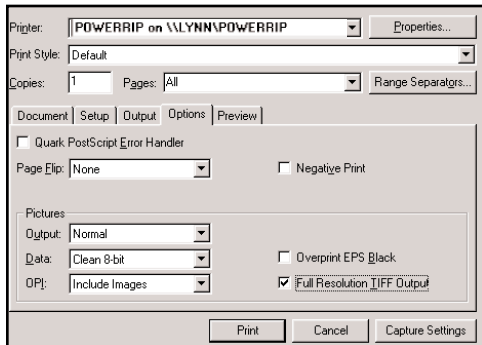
Printer: POWERRIP on \\LYNN\POWERRIP Properties...

Print Style: Default

Copies: 1 Pages: All Range Separators...

Document Setup Output Options Preview

Quark PostScript Error Handler

Page Flip: None

Negative Print

Pictures

Output: Normal

Data: Clean 8-bit

OPI: Include Images

Overprint EPS Black

Full Resolution TIFF Output

Print Cancel Capture Settings